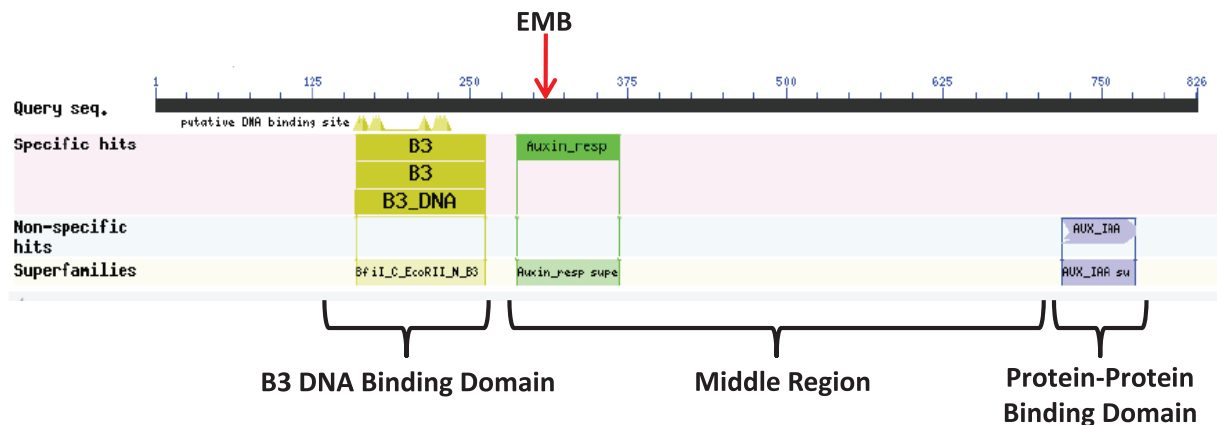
EMB

1 125 250 375 500 625 750 826

Query seq.

putative DNA binding site

Specific hits

B3

B3

B3_DNA

Auxin_resp

Non-specific hits

AUX_IAA

Superfamilies

BfiI_C_EcoRII_N_B3

Auxin_resp supe

AUX_IAA su

B3 DNA Binding Domain

Middle Region

Protein-Protein Binding Domain